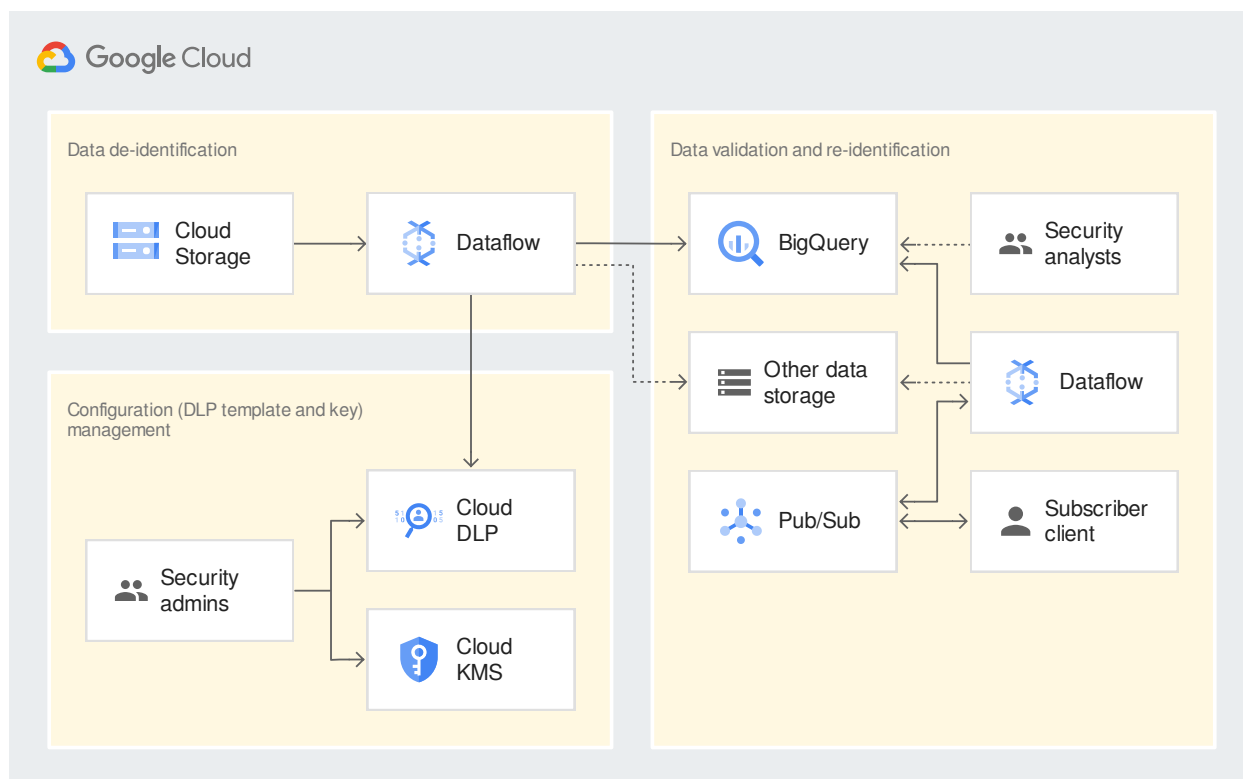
Google Cloud

Data de-identification

Cloud Storage

Dataflow

Configuration (DLP template and key) management

Security admins

Cloud DLP

Cloud KMS

Data validation and re-identification

BigQuery

Security analysts

Other data storage

Dataflow

Pub/Sub

Subscriber client